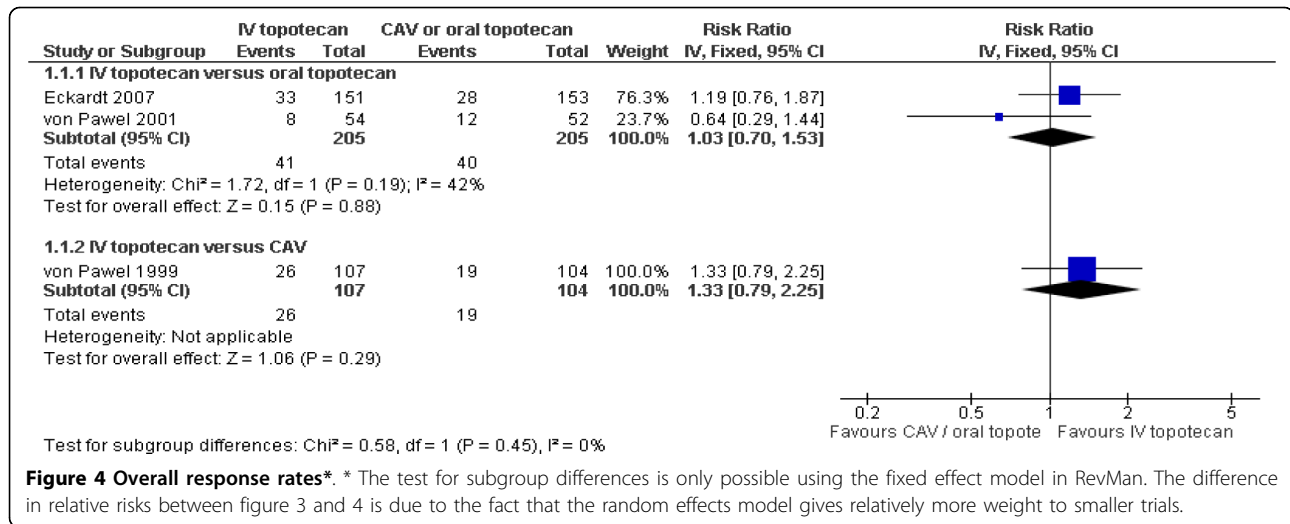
| Study or Subgroup | IV topotecan Events | IV topotecan Total | CAV or oral topotecan Events | CAV or oral topotecan Total | Weight | Risk Ratio IV, Fixed, 95% CI |
|---|---|---|---|---|---|---|
| **1.1.1 IV topotecan versus oral topotecan** | | | | | | |
| Eckardt 2007 | 33 | 151 | 28 | 153 | 76.3% | 1.19 [0.76, 1.87] |
| von Pawel 2001 | 8 | 54 | 12 | 52 | 23.7% | 0.64 [0.29, 1.44] |
| **Subtotal (95% CI)** | | **205** | | **205** | **100.0%** | **1.03 [0.70, 1.53]** |
| Total events | 41 | | 40 | | | |
| Heterogeneity: Chi² = 1.72, df = 1 (P = 0.19); I² = 42% | | | | | | |
| Test for overall effect: Z = 0.15 (P = 0.88) | | | | | | |
| **1.1.2 IV topotecan versus CAV** | | | | | | |
| von Pawel 1999 | 26 | 107 | 19 | 104 | 100.0% | 1.33 [0.79, 2.25] |
| **Subtotal (95% CI)** | | **107** | | **104** | **100.0%** | **1.33 [0.79, 2.25]** |
| Total events | 26 | | 19 | | | |
| Heterogeneity: Not applicable | | | | | | |
| Test for overall effect: Z = 1.06 (P = 0.29) | | | | | | |

Risk Ratio
IV, Fixed, 95% CI

0.2 0.5 1 2 5
Favours CAV / oral topote Favours IV topotecan

Test for subgroup differences: Chi² = 0.58, df = 1 (P = 0.45), I² = 0%

**Figure 4 Overall response rates***. * The test for subgroup differences is only possible using the fixed effect model in RevMan. The difference in relative risks between figure 3 and 4 is due to the fact that the random effects model gives relatively more weight to smaller trials.